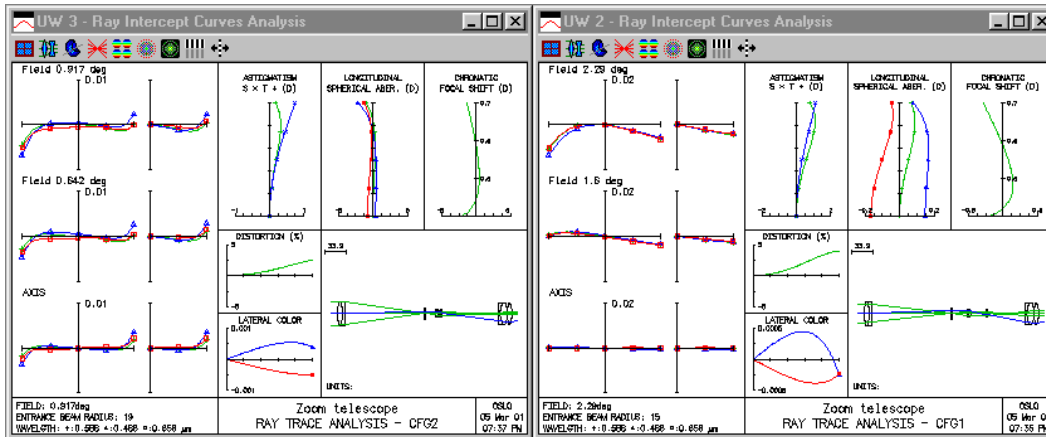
UW 3 - Ray Intercept Curves Analysis

Field 0.917 deg
0.01

Field 0.642 deg
0.01

AXIS
0.01

ASTIGMATISM
S × T + (D)

LONGITUDINAL
SPHERICAL ABER. (D)

CHROMATIC
FOCAL SHIFT (D)

0.7
0.4
0.6

-1
1
-5
5
-5
5

DISTORTION (%)
5
-5

33.9

LATERAL COLOR
0.001
-0.001

UNITS:

FIELD: 0.917deg
ENTRANCE BEAM RADIUS: 19
WAVELGTH: +:0.586 •:0.486 ▫:0.656 µm

Zoom telescope
RAY TRACE ANALYSIS - CFG2

OSLO
05 Mar 01
07:37 PM

UW 2 - Ray Intercept Curves Analysis

Field 2.29 deg
0.02

Field 1.6 deg
0.02

AXIS
0.02

ASTIGMATISM
S × T + (D)

LONGITUDINAL
SPHERICAL ABER. (D)

CHROMATIC
FOCAL SHIFT (D)

0.7
0.4
0.6

-2
2
-0.2
0.2
-0.5
0.4

DISTORTION (%)
5
-5

33.9

LATERAL COLOR
0.0005
-0.0005

UNITS:

FIELD: 2.29deg
ENTRANCE BEAM RADIUS: 15
WAVELGTH: +:0.586 •:0.486 ▫:0.656 µm

Zoom telescope
RAY TRACE ANALYSIS - CFG1

OSLO
05 Mar 01
07:35 PM